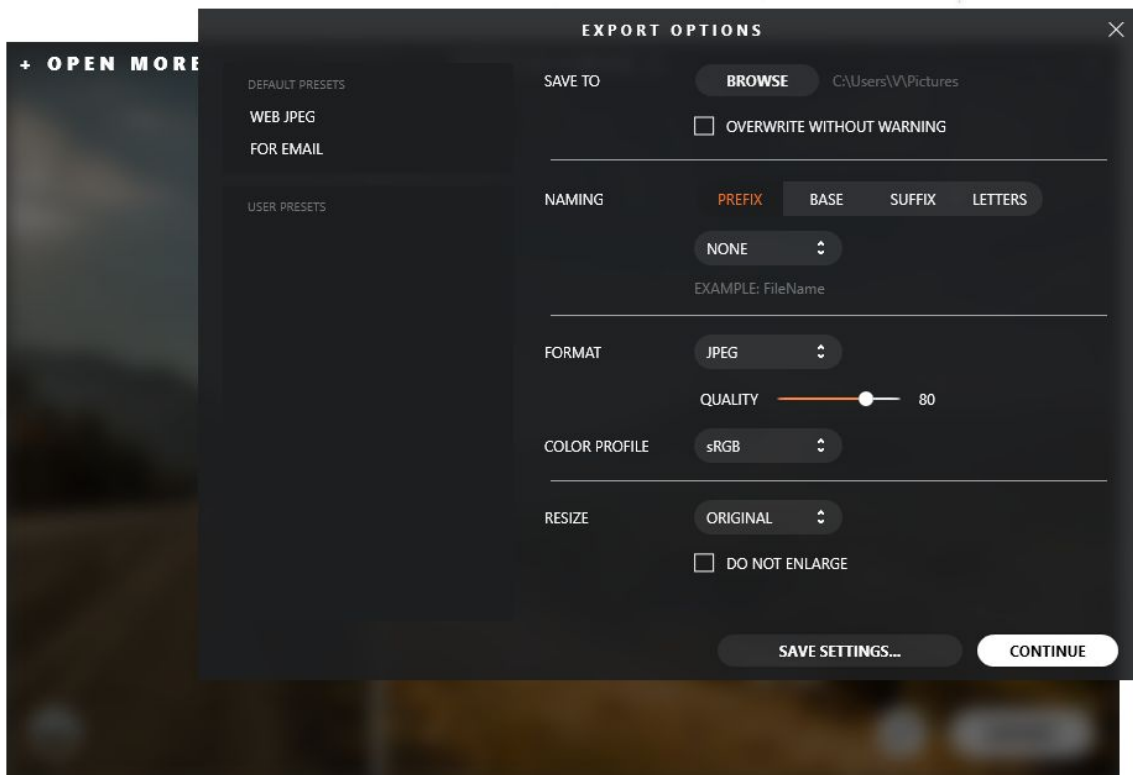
EXPORT OPTIONS
×

+ OPEN MORE

DEFAULT PRESETS
WEB JPEG
FOR EMAIL

USER PRESETS

SAVE TO
BROWSE
C:\Users\V\Pictures
OVERWRITE WITHOUT WARNING

NAMING
PREFIX
BASE
SUFFIX
LETTERS
NONE
EXAMPLE: FileName

FORMAT
JPEG
QUALITY
80
COLOR PROFILE
sRGB

RESIZE
ORIGINAL
DO NOT ENLARGE

SAVE SETTINGS...
CONTINUE